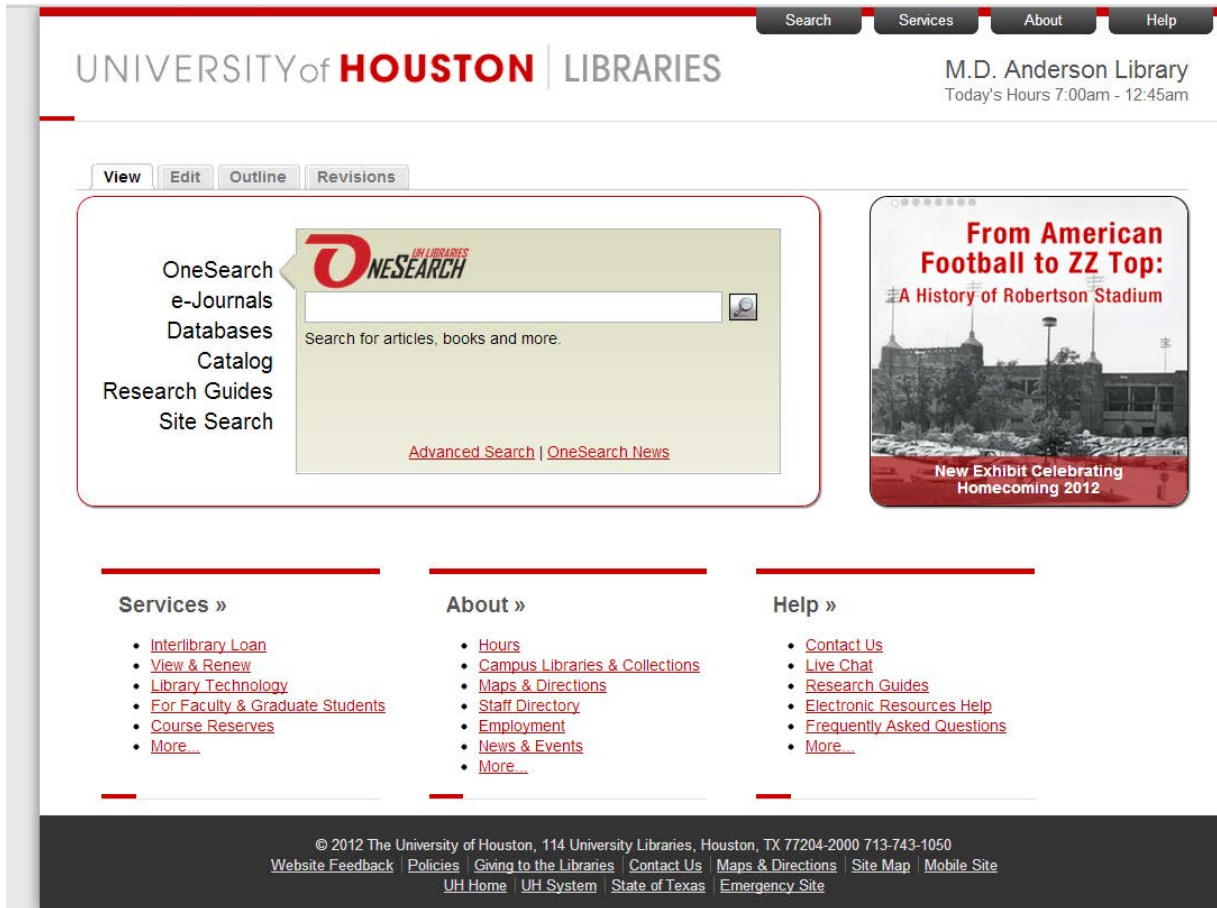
Search Services About Help

UNIVERSITY of HOUSTON | LIBRARIES

M.D. Anderson Library
Today's Hours 7:00am - 12:45am

View Edit Outline Revisions

OneSearch
e-Journals
Databases
Catalog
Research Guides
Site Search

UH LIBRARIES
ONESEARCH

Search for articles, books and more.

Advanced Search | OneSearch News

From American Football to ZZ Top:
A History of Robertson Stadium

New Exhibit Celebrating Homecoming 2012

Services »

- Interlibrary Loan
- View & Renew
- Library Technology
- For Faculty & Graduate Students
- Course Reserves
- More...

About »

- Hours
- Campus Libraries & Collections
- Maps & Directions
- Staff Directory
- Employment
- News & Events
- More...

Help »

- Contact Us
- Live Chat
- Research Guides
- Electronic Resources Help
- Frequently Asked Questions
- More...

© 2012 The University of Houston, 114 University Libraries, Houston, TX 77204-2000 713-743-1050
Website Feedback | Policies | Giving to the Libraries | Contact Us | Maps & Directions | Site Map | Mobile Site
UH Home | UH System | State of Texas | Emergency Site